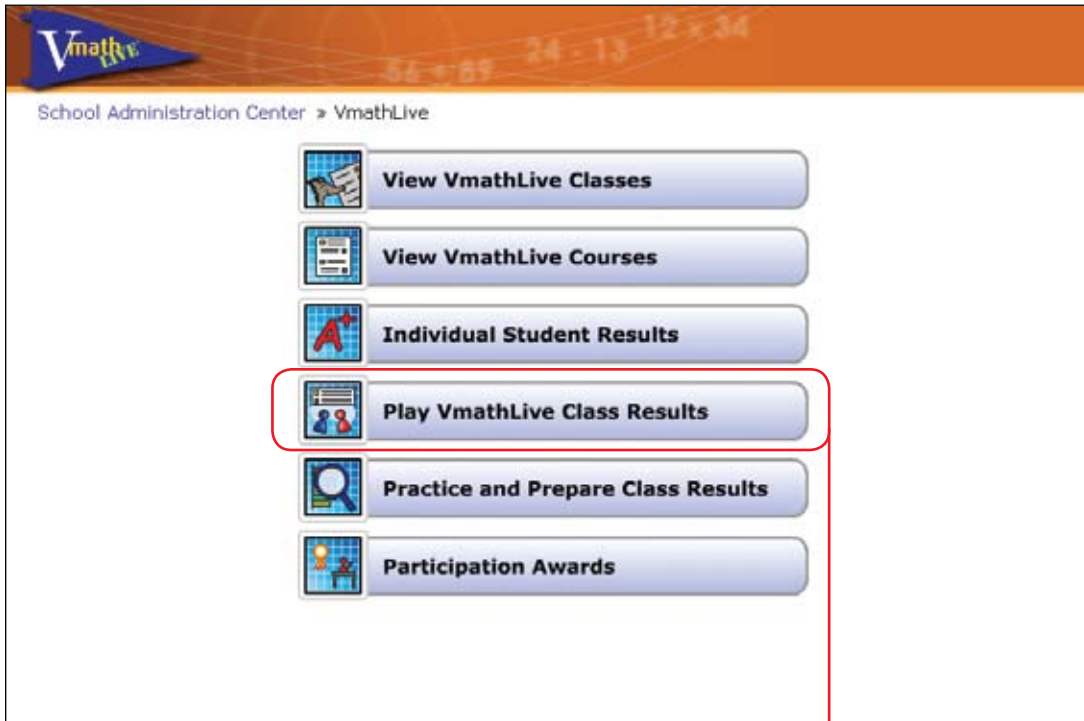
Vmath LIVE

56 + 89 24 - 13 12 x 34

School Administration Center » VmathLive

View VmathLive Classes

View VmathLive Courses

A+

Individual Student Results

Play VmathLive Class Results

Practice and Prepare Class Results

Participation Awards